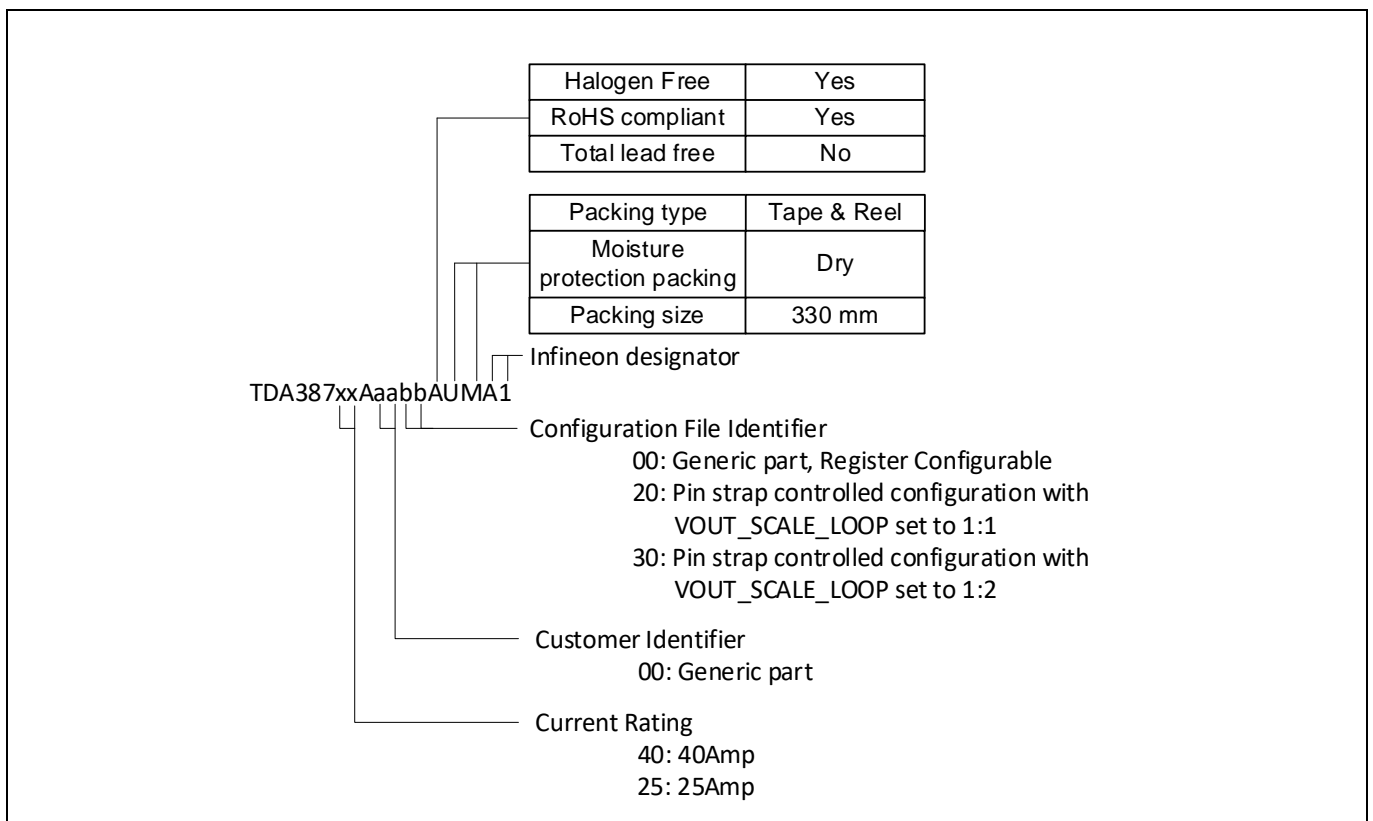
| Halogen Free | Yes |
|---|---|
| RoHS compliant | Yes |
| Total lead free | No |

| Packing type | Tape & Reel |
|---|---|
| Moisture protection packing | Dry |
| Packing size | 330 mm |

Infineon designator

TDA387xxAaabbAUMA1

Configuration File Identifier
00: Generic part, Register Configurable
20: Pin strap controlled configuration with VOUT_SCALE_LOOP set to 1:1
30: Pin strap controlled configuration with VOUT_SCALE_LOOP set to 1:2

Customer Identifier
00: Generic part

Current Rating
40: 40Amp
25: 25Amp